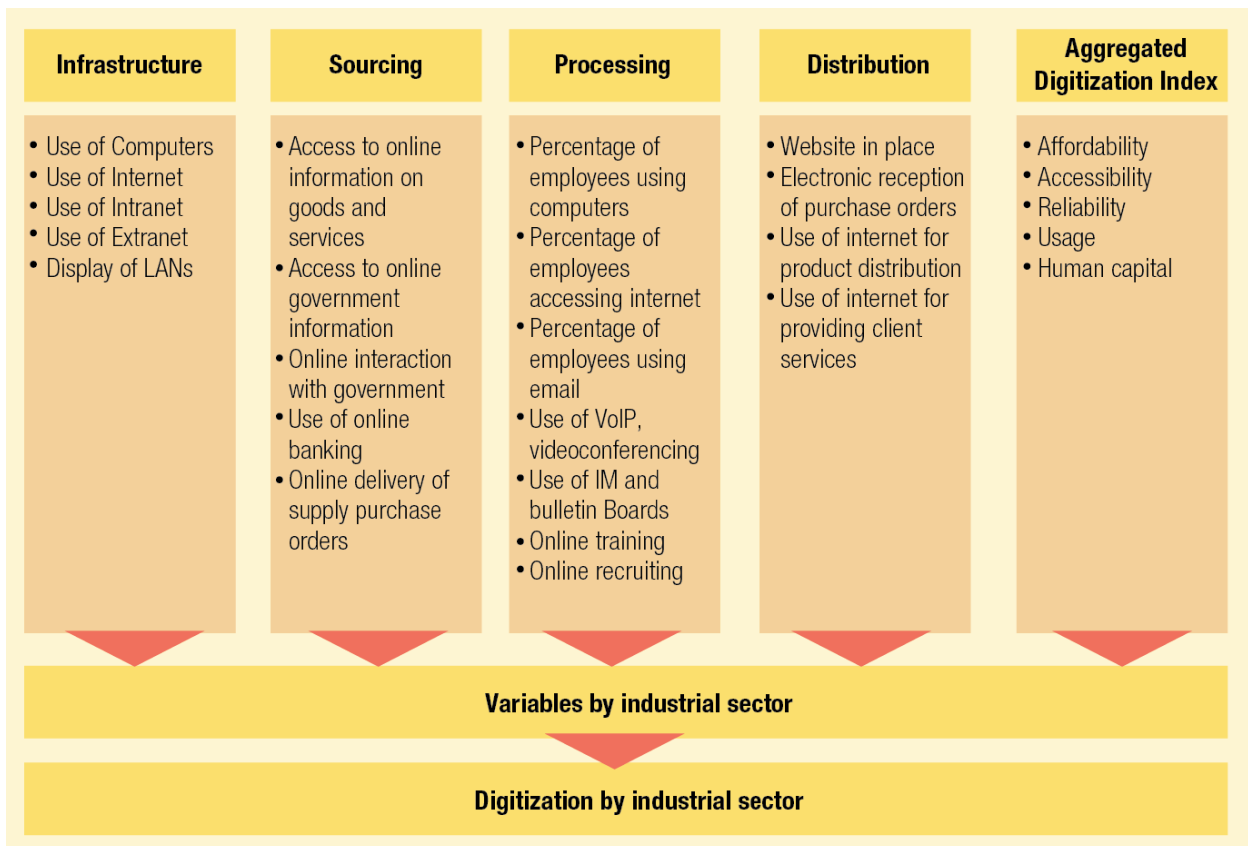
Infrastructure

• Use of Computers
• Use of Internet
• Use of Intranet
• Use of Extranet
• Display of LANs

Sourcing

• Access to online information on goods and services
• Access to online government information
• Online interaction with government
• Use of online banking
• Online delivery of supply purchase orders

Processing

• Percentage of employees using computers
• Percentage of employees accessing internet
• Percentage of employees using email
• Use of VoIP, videoconferencing
• Use of IM and bulletin Boards
• Online training
• Online recruiting

Distribution

• Website in place
• Electronic reception of purchase orders
• Use of internet for product distribution
• Use of internet for providing client services

Aggregated Digitization Index

• Affordability
• Accessibility
• Reliability
• Usage
• Human capital

Variables by industrial sector

Digitization by industrial sector